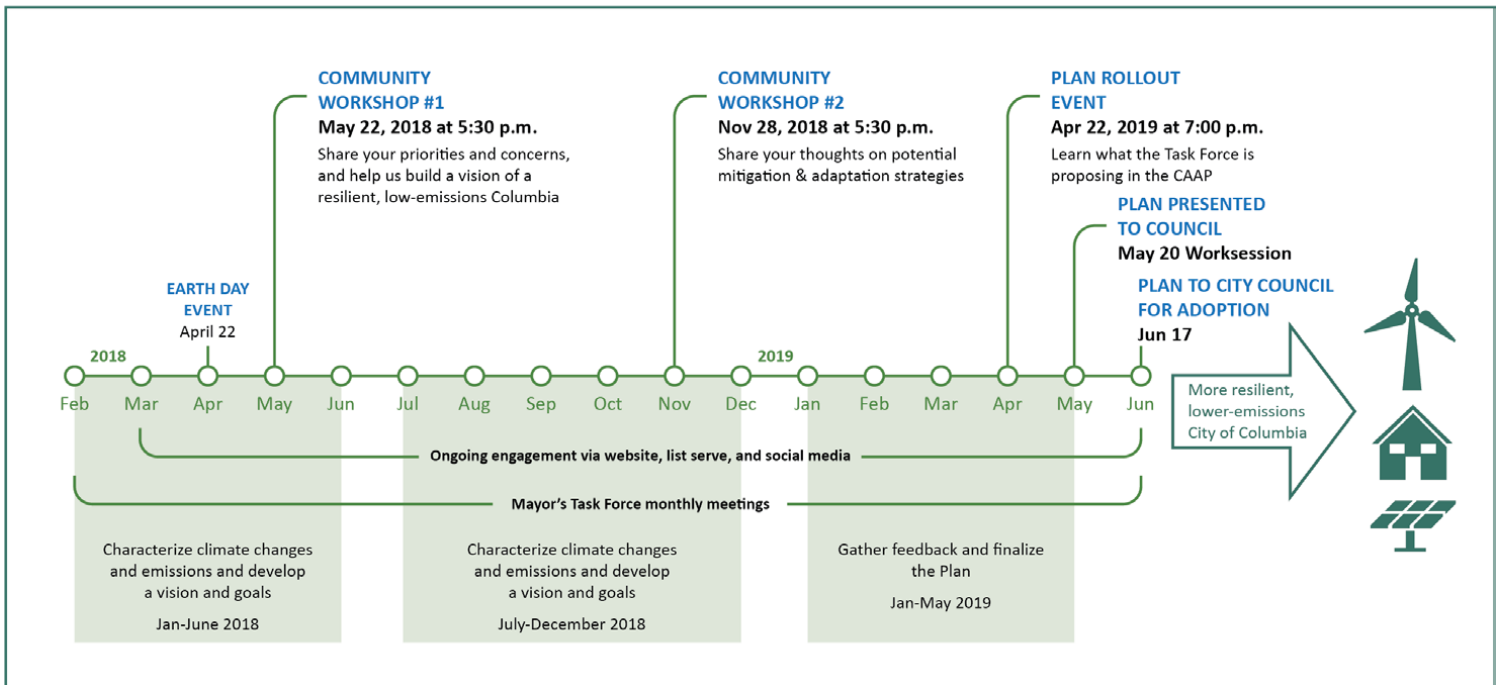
COMMUNITY WORKSHOP #1
May 22, 2018 at 5:30 p.m.
Share your priorities and concerns, and help us build a vision of a resilient, low-emissions Columbia

COMMUNITY WORKSHOP #2
Nov 28, 2018 at 5:30 p.m.
Share your thoughts on potential mitigation & adaptation strategies

PLAN ROLLOUT EVENT
Apr 22, 2019 at 7:00 p.m.
Learn what the Task Force is proposing in the CAAP

PLAN PRESENTED TO COUNCIL
May 20 Worksession

EARTH DAY EVENT
April 22

PLAN TO CITY COUNCIL FOR ADOPTION
Jun 17

2018
Feb Mar Apr May Jun Jul Aug Sep Oct Nov Dec
2019
Jan Feb Mar Apr May Jun

More resilient, lower-emissions City of Columbia

Ongoing engagement via website, list serve, and social media

Mayor's Task Force monthly meetings

Characterize climate changes and emissions and develop a vision and goals
Jan-June 2018

Characterize climate changes and emissions and develop a vision and goals
July-December 2018

Gather feedback and finalize the Plan
Jan-May 2019